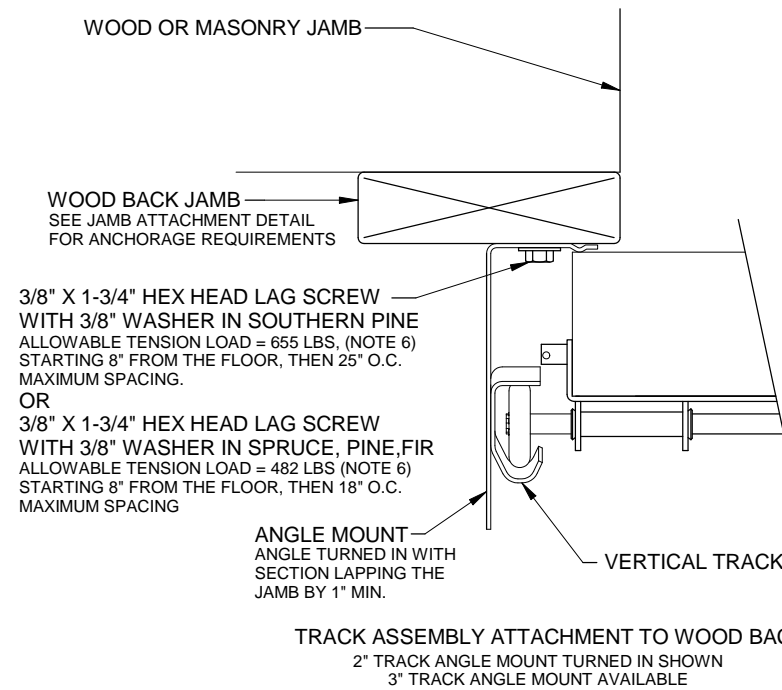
WOOD OR MASONRY JAMB

WOOD BACK JAMB
SEE JAMB ATTACHMENT DETAIL FOR ANCHORAGE REQUIREMENTS

3/8" X 1-3/4" HEX HEAD LAG SCREW WITH 3/8" WASHER IN SOUTHERN PINE
ALLOWABLE TENSION LOAD = 655 LBS, (NOTE 6) STARTING 8" FROM THE FLOOR, THEN 25" O.C. MAXIMUM SPACING.
OR
3/8" X 1-3/4" HEX HEAD LAG SCREW WITH 3/8" WASHER IN SPRUCE, PINE,FIR
ALLOWABLE TENSION LOAD = 482 LBS (NOTE 6) STARTING 8" FROM THE FLOOR, THEN 18" O.C. MAXIMUM SPACING

ANGLE MOUNT
ANGLE TURNED IN WITH SECTION LAPPING THE JAMB BY 1" MIN.

VERTICAL TRACK

TRACK ASSEMBLY ATTACHMENT TO WOOD BAC
2" TRACK ANGLE MOUNT TURNED IN SHOWN
3" TRACK ANGLE MOUNT AVAILABLE